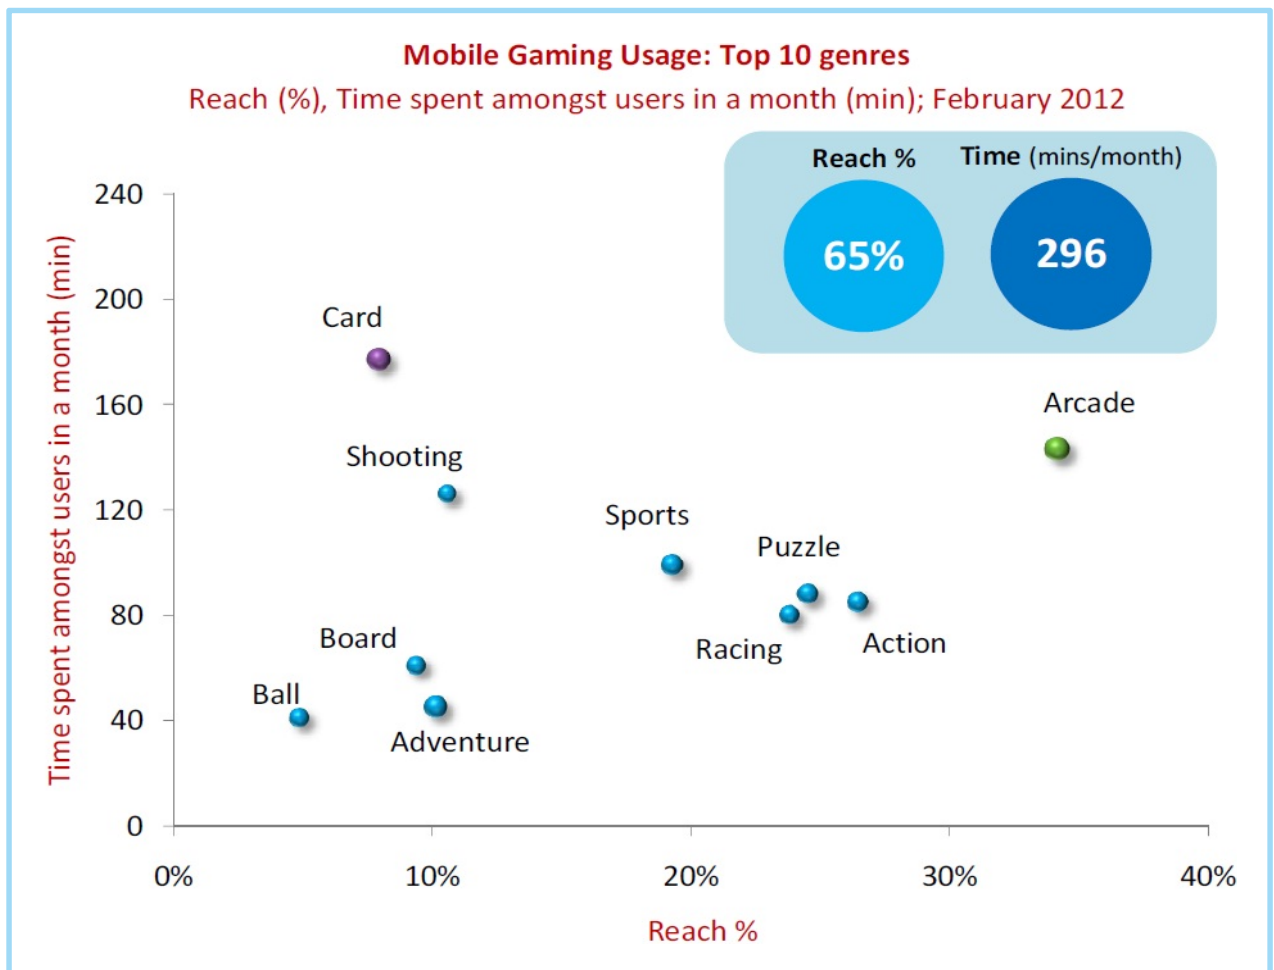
Mobile Gaming Usage: Top 10 genres
Reach (%), Time spent amongst users in a month (min); February 2012

Reach %
65%
Time (mins/month)
296

Time spent amongst users in a month (min)

240
200
160
120
80
40
0

Card
Shooting
Sports
Puzzle
Arcade
Racing
Action
Board
Ball
Adventure

0%
10%
20%
30%
40%

Reach %